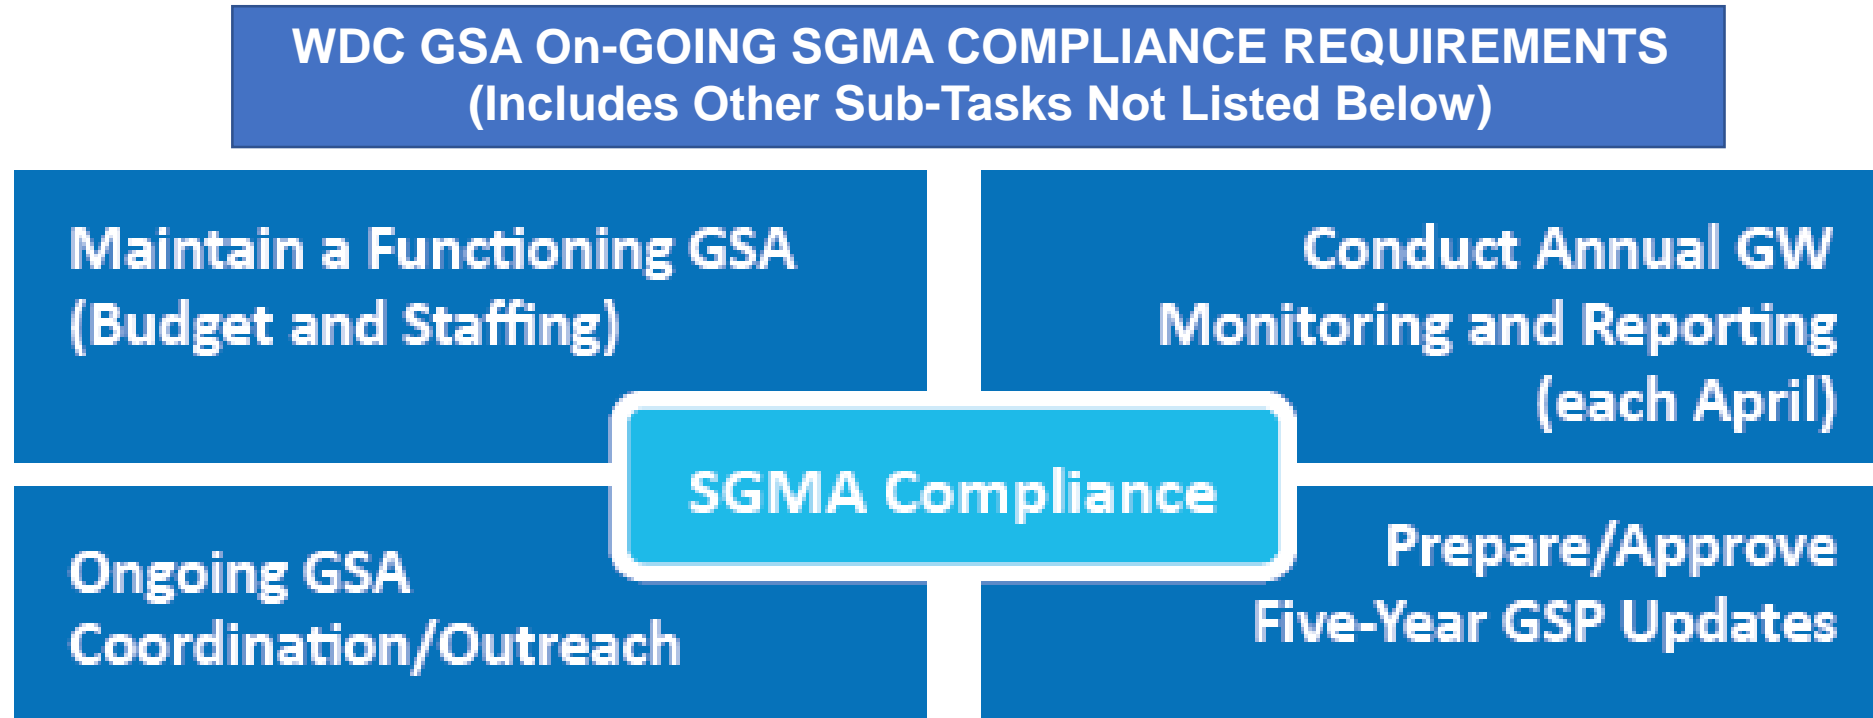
WDC GSA On-GOING SGMA COMPLIANCE REQUIREMENTS
(Includes Other Sub-Tasks Not Listed Below)

Maintain a Functioning GSA (Budget and Staffing)

Conduct Annual GW Monitoring and Reporting (each April)

SGMA Compliance

Ongoing GSA Coordination/Outreach

Prepare/Approve Five-Year GSP Updates